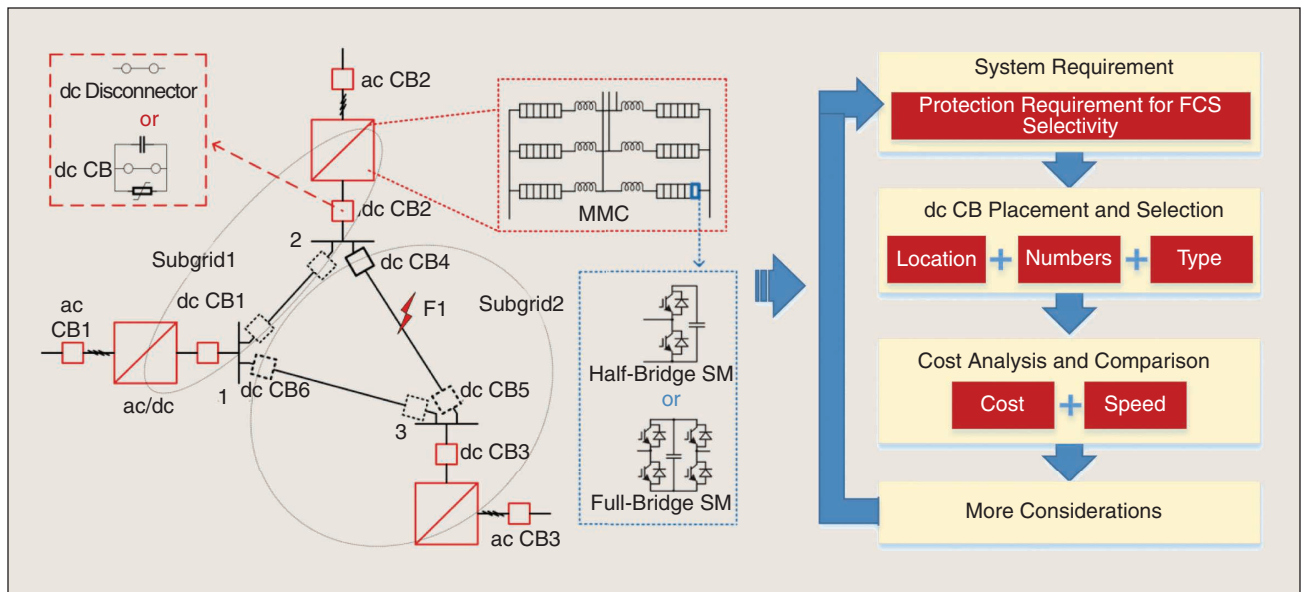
dc Disconnector
or
dc CB

ac CB2
dc CB2
MMC
2
dc CB4
Subgrid1
dc CB1
F1
Subgrid2
ac CB1
1
dc CB6
dc CB5
ac/dc
3
dc CB3
ac CB3

Half-Bridge SM
or
Full-Bridge SM

System Requirement
Protection Requirement for FCS Selectivity

dc CB Placement and Selection
Location + Numbers + Type

Cost Analysis and Comparison
Cost + Speed

More Considerations